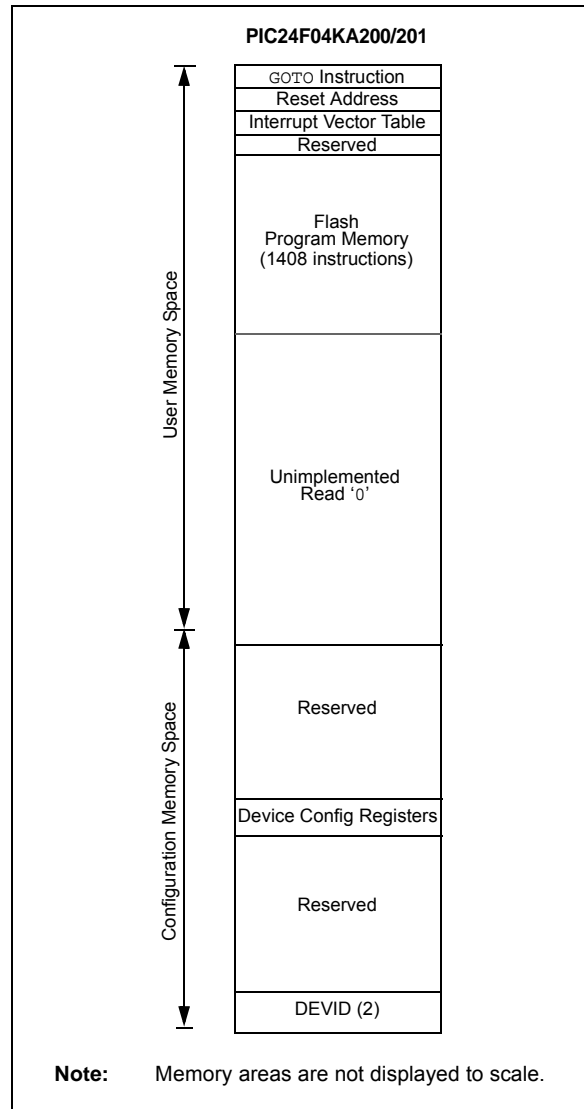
PIC24F04KA200/201

User Memory Space

GOTO Instruction
Reset Address
Interrupt Vector Table
Reserved

Flash
Program Memory
(1408 instructions)

Unimplemented
Read '0'

Configuration Memory Space

Reserved

Device Config Registers

Reserved

DEVID (2)

Note: Memory areas are not displayed to scale.